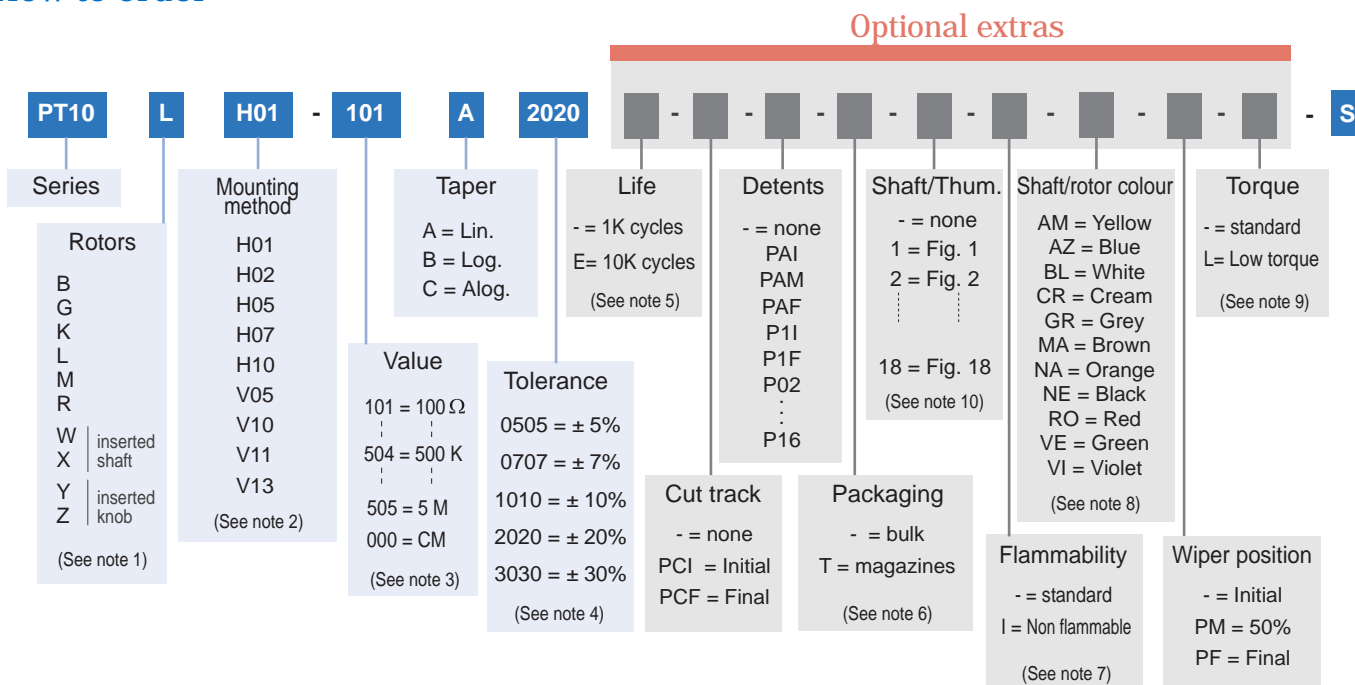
Optional extras

PT10 L H01 - 101 A 2020 - - - - - - - - - S

Series

Rotors
B
G
K
L
M
R
W inserted shaft
X
Y inserted knob
Z
(See note 1)

Mounting method
H01
H02
H05
H07
H10
V05
V10
V11
V13
(See note 2)

Value
101 = 100 Ω
504 = 500 K
505 = 5 M
000 = CM
(See note 3)

Taper
A = Lin.
B = Log.
C = Alog.

Tolerance
0505 = ± 5%
0707 = ± 7%
1010 = ± 10%
2020 = ± 20%
3030 = ± 30%
(See note 4)

Life
- = 1K cycles
E= 10K cycles
(See note 5)

Cut track
- = none
PCI = Initial
PCF = Final

Detents
- = none
PAI
PAM
PAF
P1I
P1F
P02
P16

Packaging
- = bulk
T = magazines
(See note 6)

Shaft/Thum.
- = none
1 = Fig. 1
2 = Fig. 2
18 = Fig. 18
(See note 10)

Flammability
- = standard
I = Non flammable
(See note 7)

Shaft/rotor colour
AM = Yellow
AZ = Blue
BL = White
CR = Cream
GR = Grey
MA = Brown
NA = Orange
NE = Black
RO = Red
VE = Green
VI = Violet
(See note 8)

Wiper position
- = Initial
PM = 50%
PF = Final

Torque
- = standard
L= Low torque
(See note 9)